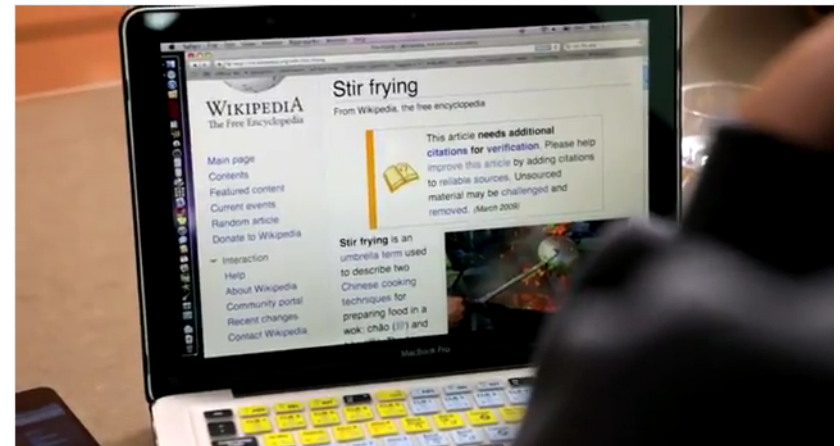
Stir frying

From Wikipedia, the free encyclopedia

WIKIPEDIA
The Free Encyclopedia

Main page
Contents
Featured content
Current events
Random article
Donate to Wikipedia

Interaction
Help
About Wikipedia
Community portal
Recent changes
Contact Wikipedia

This article needs additional citations for verification. Please help improve this article by adding citations to reliable sources. Unsourced material may be challenged and removed. (March 2009)

Stir frying is an umbrella term used to describe two Chinese cooking techniques for preparing food in a wok: chǎo ([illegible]) and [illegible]

MacBook Pro